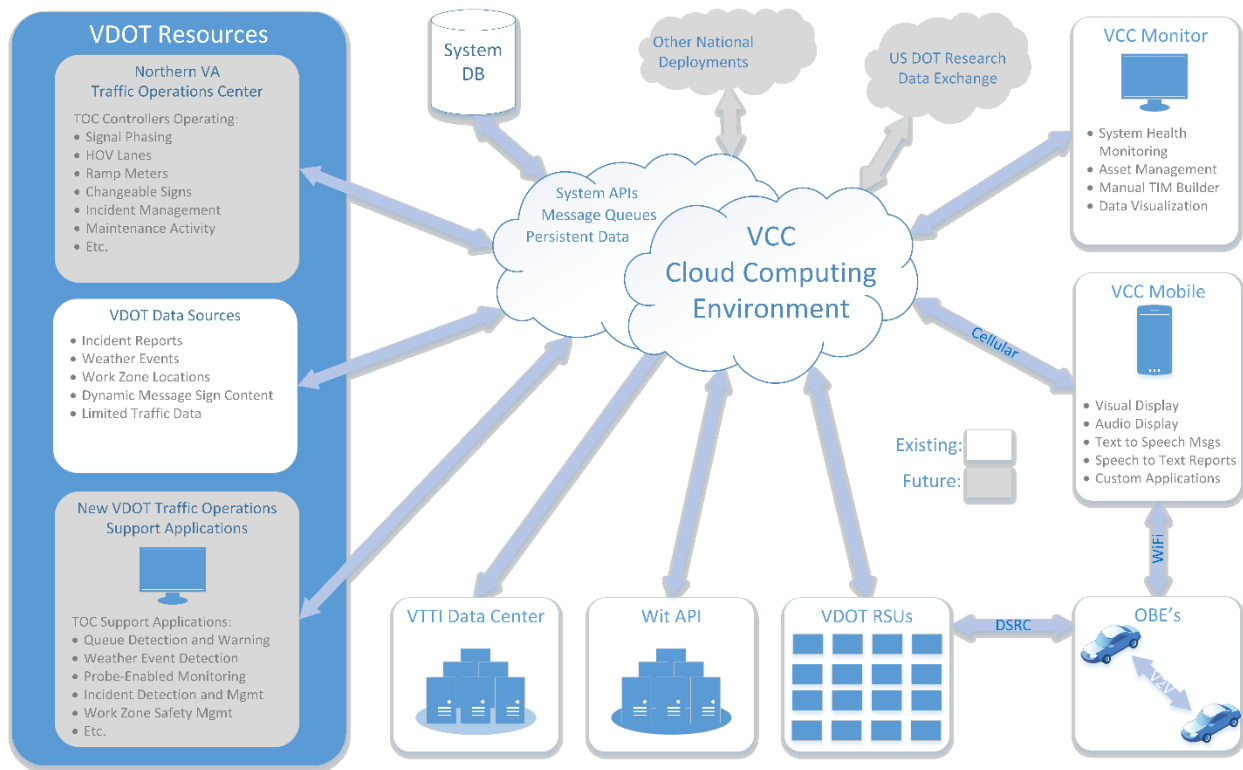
VDOT Resources

Northern VA Traffic Operations Center

TOC Controllers Operating:
• Signal Phasing
• HOV Lanes
• Ramp Meters
• Changeable Signs
• Incident Management
• Maintenance Activity
• Etc.

VDOT Data Sources
• Incident Reports
• Weather Events
• Work Zone Locations
• Dynamic Message Sign Content
• Limited Traffic Data

New VDOT Traffic Operations Support Applications

TOC Support Applications:
• Queue Detection and Warning
• Weather Event Detection
• Probe-Enabled Monitoring
• Incident Detection and Mgmt
• Work Zone Safety Mgmt
• Etc.

System DB

Other National Deployments

US DOT Research Data Exchange

System APIs
Message Queues
Persistent Data

VCC Cloud Computing Environment

VCC Monitor
• System Health Monitoring
• Asset Management
• Manual TIM Builder
• Data Visualization

Cellular

VCC Mobile
• Visual Display
• Audio Display
• Text to Speech Msgs
• Speech to Text Reports
• Custom Applications

Existing:
Future:

WiFi

VTTI Data Center

Wit API

VDOT RSUs

DSRC

OBE's

V2V